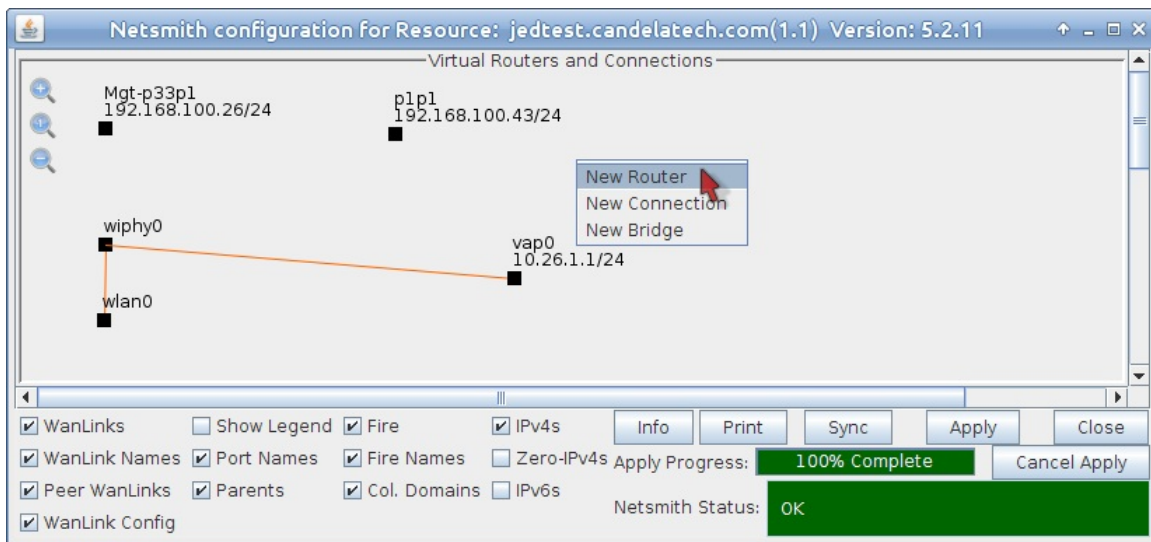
Netsmith configuration for Resource: jedtest.candelatech.com(1.1) Version: 5.2.11

Virtual Routers and Connections

Mgt-p33p1
192.168.100.26/24

p1p1
192.168.100.43/24

New Router
New Connection
New Bridge

wiphy0

vap0
10.26.1.1/24

wlan0

WanLinks
Show Legend
Fire
IPv4s
Info
Print
Sync
Apply
Close
WanLink Names
Port Names
Fire Names
Zero-IPv4s
Apply Progress:
100% Complete
Cancel Apply
Peer WanLinks
Parents
Col. Domains
IPv6s
Netsmith Status:
OK
WanLink Config